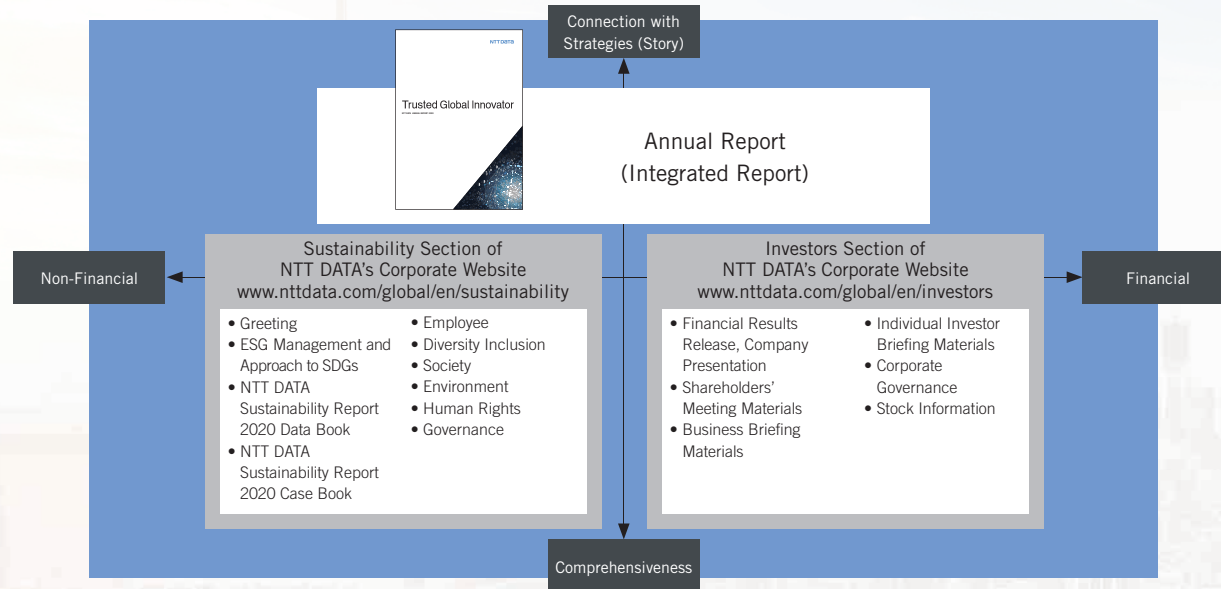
Connection with Strategies (Story)

NTT DATA

Trusted Global Innovator

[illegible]

Annual Report (Integrated Report)

Non-Financial

Sustainability Section of NTT DATA's Corporate Website www.nttdata.com/global/en/sustainability

• Greeting
• ESG Management and Approach to SDGs
• NTT DATA Sustainability Report 2020 Data Book
• NTT DATA Sustainability Report 2020 Case Book

• Employee
• Diversity Inclusion
• Society
• Environment
• Human Rights
• Governance

Investors Section of NTT DATA's Corporate Website www.nttdata.com/global/en/investors

• Financial Results Release, Company Presentation
• Shareholders' Meeting Materials
• Business Briefing Materials

• Individual Investor Briefing Materials
• Corporate Governance
• Stock Information

Financial

Comprehensiveness